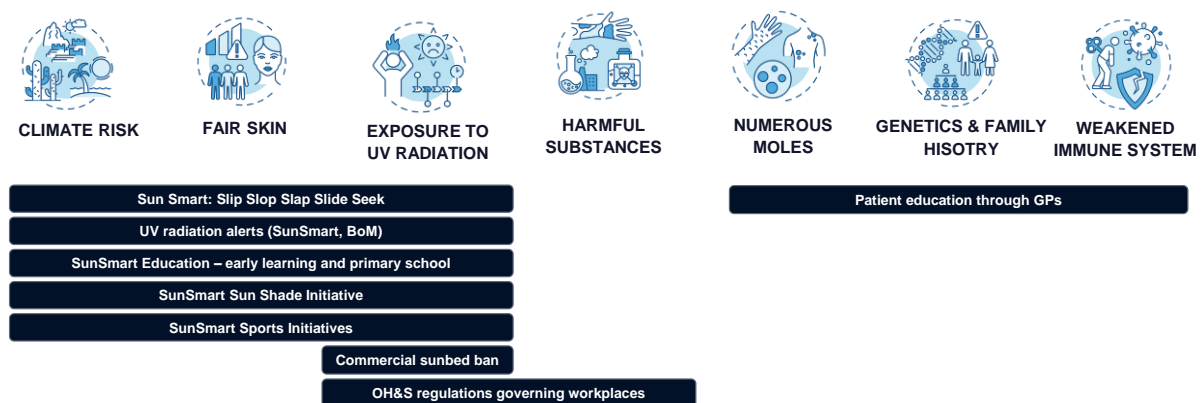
CLIMATE RISK

FAIR SKIN

EXPOSURE TO UV RADIATION

HARMFUL SUBSTANCES

NUMEROUS MOLES

GENETICS & FAMILY HISOTRY

WEAKENED IMMUNE SYSTEM

Sun Smart: Slip Slop Slap Slide Seek

UV radiation alerts (SunSmart, BoM)

SunSmart Education – early learning and primary school

SunSmart Sun Shade Initiative

SunSmart Sports Initiatives

Commercial sunbed ban

OH&S regulations governing workplaces

Patient education through GPs